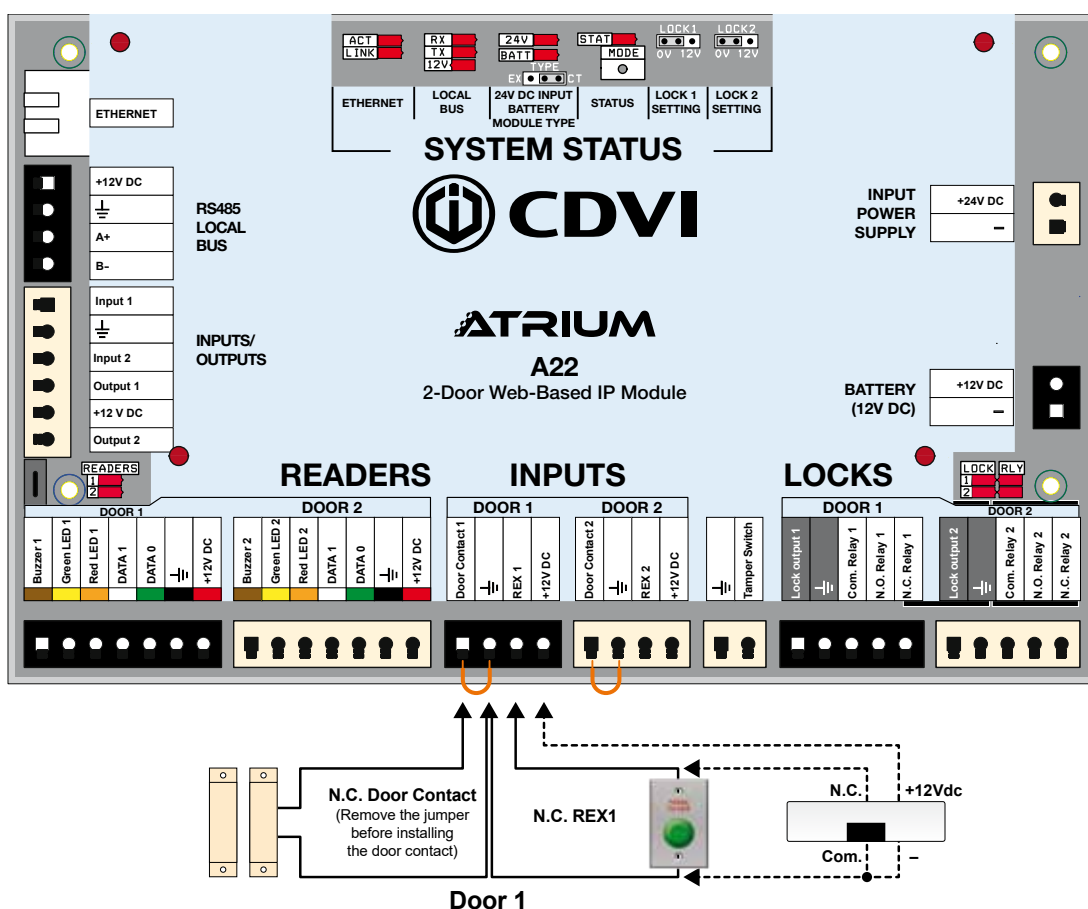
ACT
LINK
RX
TX
12V
24V
BATT
TYPE
EX CT
STAT
MODE
LOCK1
0V 12V
LOCK2
0V 12V

ETHERNET | LOCAL BUS | 24V DC INPUT BATTERY MODULE TYPE | STATUS | LOCK 1 SETTING | LOCK 2 SETTING

SYSTEM STATUS

ETHERNET

CDVI

+12V DC
A+
B-
RS485 LOCAL BUS

INPUT POWER SUPPLY
+24V DC
–

Input 1
Input 2
Output 1
+12 V DC
Output 2
INPUTS/ OUTPUTS

ATRIUM
A22
2-Door Web-Based IP Module

BATTERY (12V DC)
+12V DC
–

READERS
1
2

READERS
INPUTS
LOCKS

LOCK RLY
1
2

DOOR 1
Buzzer 1 | Green LED 1 | Red LED 1 | DATA 1 | DATA 0 | | +12V DC

DOOR 2
Buzzer 2 | Green LED 2 | Red LED 2 | DATA 1 | DATA 0 | | +12V DC

DOOR 1
Door Contact 1 | | REX 1 | +12V DC

DOOR 2
Door Contact 2 | | REX 2 | +12V DC

| Tamper Switch

DOOR 1
Lock output 1 | | Com. Relay 1 | N.O. Relay 1 | N.C. Relay 1

DOOR 2
Lock output 2 | | Com. Relay 2 | N.O. Relay 2 | N.C. Relay 2

N.C. Door Contact
(Remove the jumper before installing the door contact)

N.C. REX1

N.C.
+12Vdc
Com.
–

Door 1